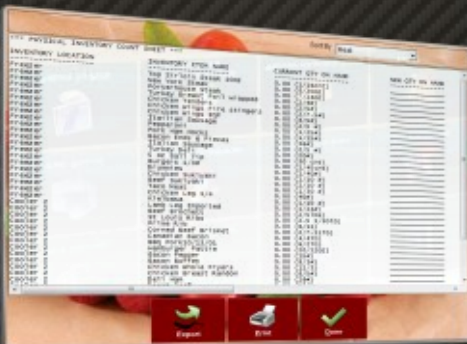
*** PHYSICAL INVENTORY COUNT SHEET ***

Sort By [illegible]

INVENTORY LOCATION

INVENTORY ITEM NAME

CURRENT QTY ON HAND

NEW QTY ON HAND

Freezer
Freezer
Freezer
Freezer
Freezer
Freezer
Freezer
Freezer
Freezer
Freezer
Freezer
Freezer
Freezer
Freezer
Freezer
Freezer
Freezer
Freezer
Freezer
Freezer
Freezer
Cooler
Cooler
Cooler
Cooler
Cooler
Cooler
Cooler
Cooler
Cooler
Cooler
Cooler

Top Sirloin Steak
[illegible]
Porterhouse Steak
Chicken Tenders
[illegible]
Chicken Fries
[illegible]
Italian Sausage
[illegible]
Pork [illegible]
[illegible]
Italian Sausage
Burger
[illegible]
Popcorn
Chicken Nuggets
Beef Burgers
Taco Meat
Chicken Leg
Fish
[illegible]
Beef Brisket
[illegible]
Corned Beef Brisket
Bacon
BBQ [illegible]
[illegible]
Bacon
Bacon
Chicken Breast
Chicken Breast
Eggs

0.00
0.00
0.00
0.00
0.00
0.00
0.00
0.00
0.00
0.00
0.00
0.00
0.00
0.00
0.00
0.00
0.00
0.00
0.00
0.00
0.00
0.00
0.00
0.00
0.00
0.00
0.00
0.00
0.00
0.00
0.00
0.00

Export

Print

Done